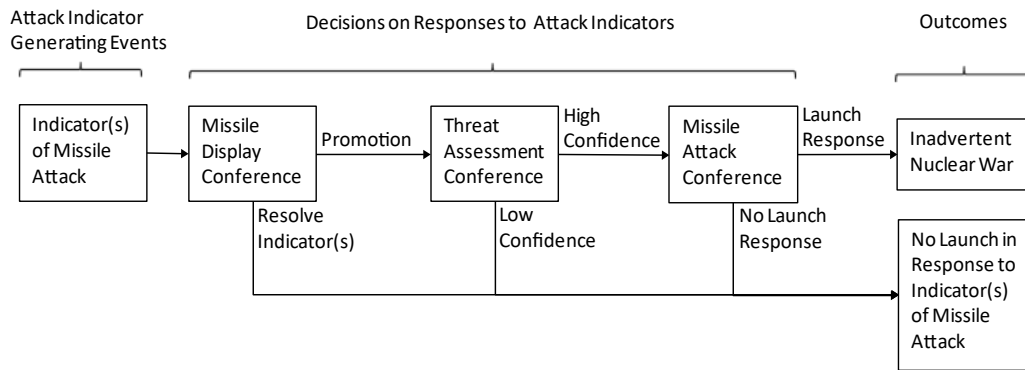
Attack Indicator Generating Events

Decisions on Responses to Attack Indicators

Outcomes

Indicator(s) of Missile Attack

Missile Display Conference

Promotion

Threat Assessment Conference

High Confidence

Missile Attack Conference

Launch Response

Inadvertent Nuclear War

Resolve Indicator(s)

Low Confidence

No Launch Response

No Launch in Response to Indicator(s) of Missile Attack